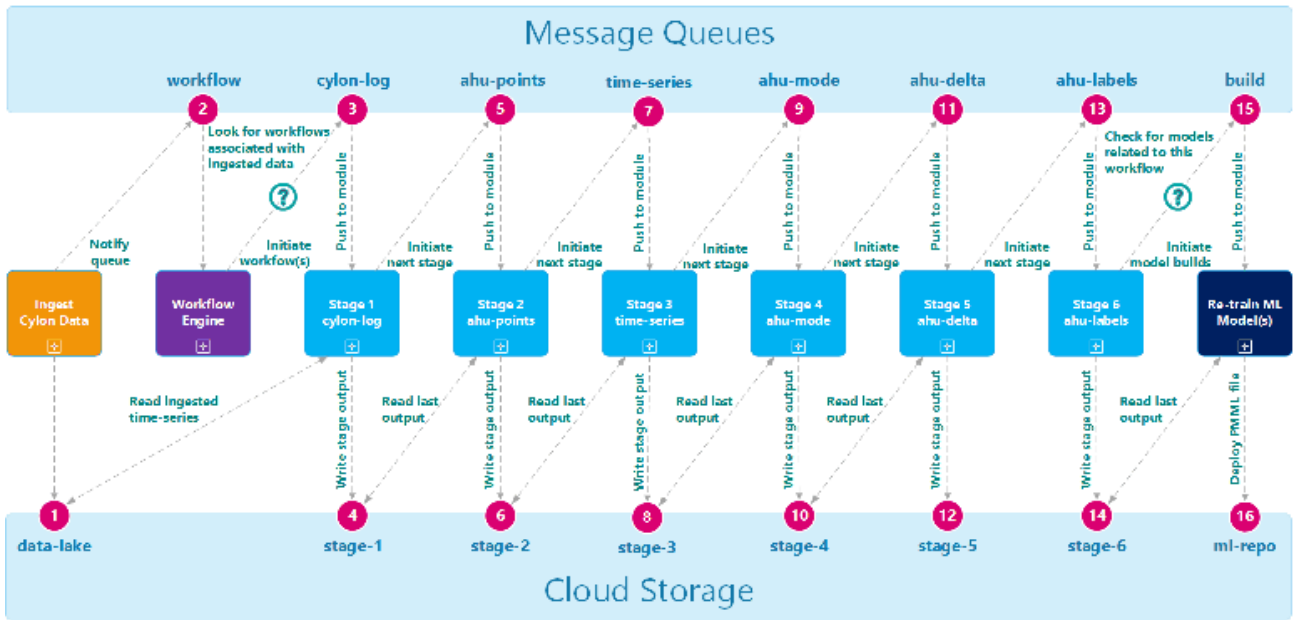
Message Queues

workflow
2
cylon-log
3
ahu-points
5
time-series
7
ahu-mode
9
ahu-delta
11
ahu-labels
13
build
15

Look for workflows associated with ingested data

?

Check for models related to this workflow

?

Notify queue

Initiate workflow(s)

Push to module

Initiate next stage

Push to module

Initiate next stage

Push to module

Initiate next stage

Push to module

Initiate next stage

Push to module

Initiate next stage

Push to module

Initiate model builds

Push to module

Ingest Cylon Data

Workflow Engine

Stage 1 cylon-log

Stage 2 ahu-points

Stage 3 time-series

Stage 4 ahu-mode

Stage 5 ahu-delta

Stage 6 ahu-labels

Re-train ML Model(s)

Read ingested time-series

Write stage output

Read last output

Write stage output

Read last output

Write stage output

Read last output

Write stage output

Read last output

Write stage output

Read last output

Write stage output

Deploy PMML file

1
data-lake
4
stage-1
6
stage-2
8
stage-3
10
stage-4
12
stage-5
14
stage-6
16
ml-repo

Cloud Storage